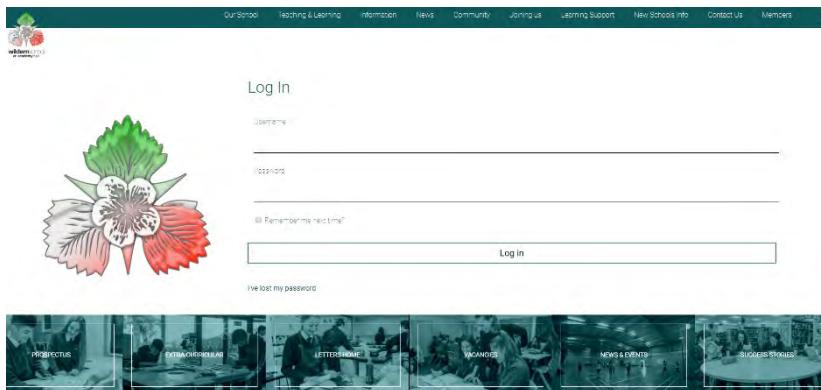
Our School Teaching & Learning Information News Community Joining us Learning Support New Schools Info Contact Us Members

wildern school

Log In

Username

Password

Remember me next time?

Log in

I've lost my password

PROSPECTUS

EXTRA CURRICULAR

LETTERS HOME

VACANCIES

NEWS & EVENTS

SUCCESS STORIES